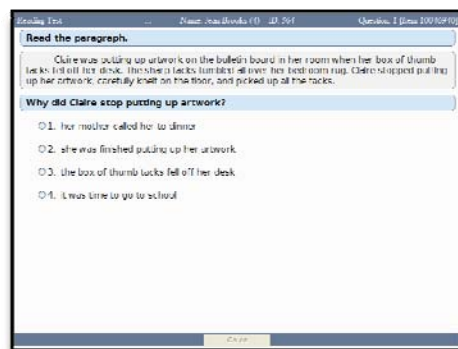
Reading Test ... Name: Jean Brooks (0) ID: 561 Question: 1 (Item 1000090)

Read the paragraph.

Claire was putting up artwork on the bulletin board in her room when her box of thumb tacks fell off her desk. The sharp tacks tumbled all over her bedroom rug. Claire stopped putting up her artwork, carefully knelt on the floor, and picked up all the tacks.

Why did Claire stop putting up artwork?

○1. her mother called her to dinner

○2. she was finished putting up her artwork

○3. the box of thumb tacks fell off her desk

○4. it was time to go to school

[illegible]